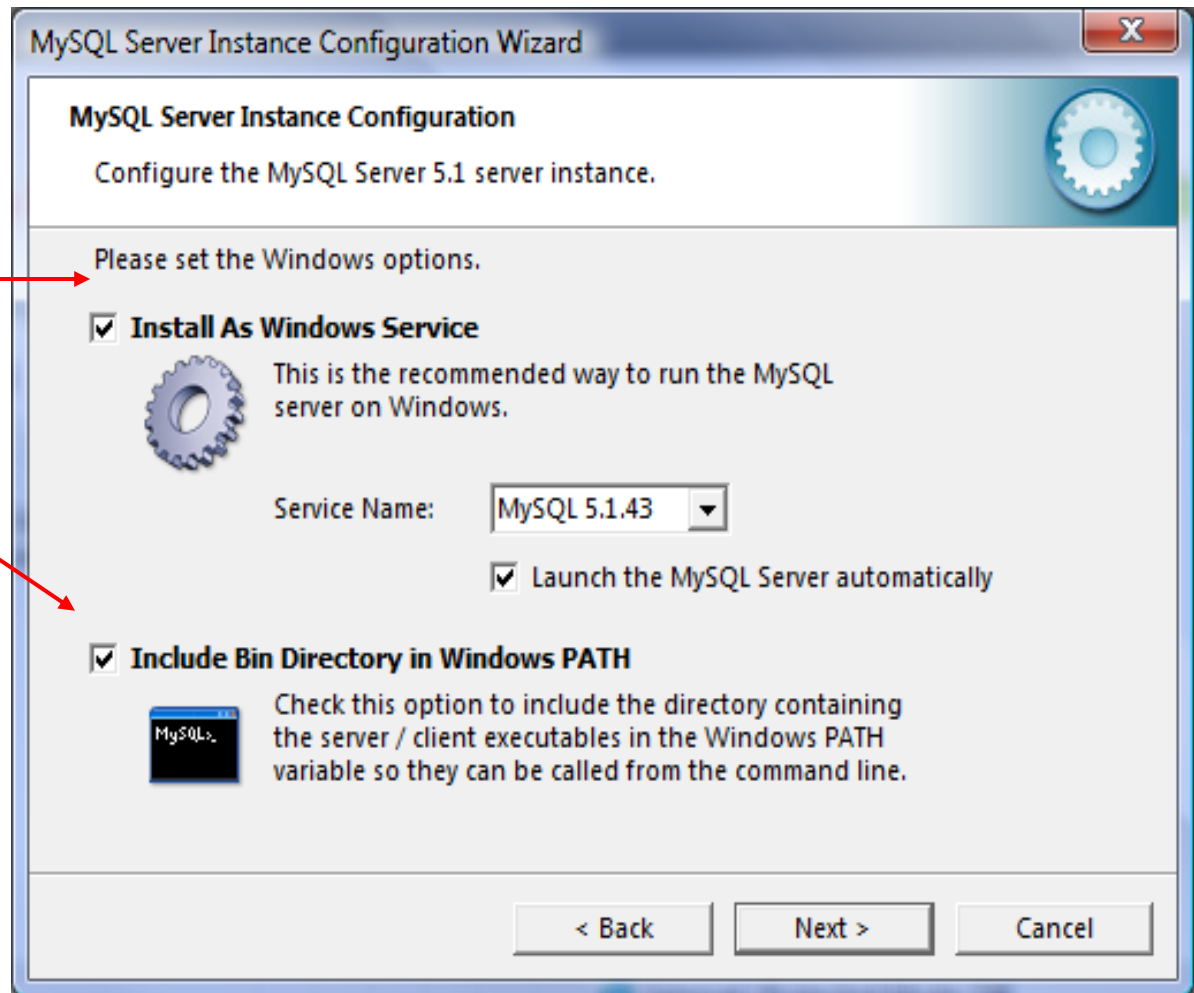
MySQL Server Instance Configuration Wizard

X

MySQL Server Instance Configuration

Configure the MySQL Server 5.1 server instance.

Please set the Windows options.

☑ Install As Windows Service

This is the recommended way to run the MySQL server on Windows.

Service Name: MySQL 5.1.43

☑ Launch the MySQL Server automatically

☑ Include Bin Directory in Windows PATH

MySQL>_

Check this option to include the directory containing the server / client executables in the Windows PATH variable so they can be called from the command line.

< Back

Next >

Cancel